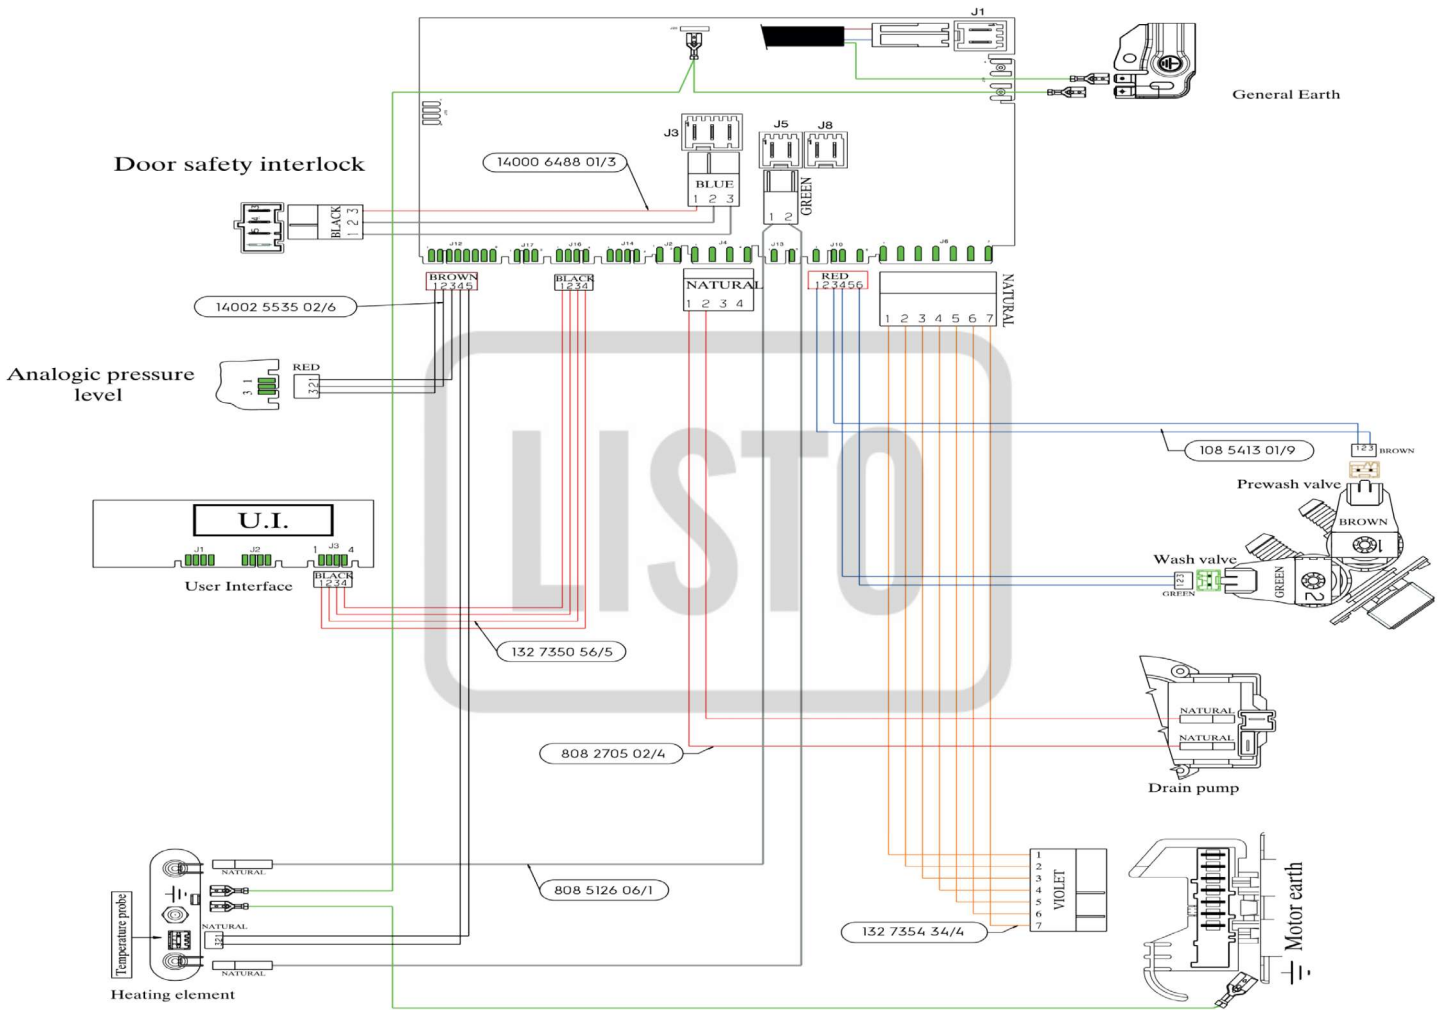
J1

General Earth

J3

J5 J8

Door safety interlock

14000 6488 01/3

BLUE
1 2 3

GREEN
1 2

BLACK
1 2 3

J12 J17 J16 J14 J2 J4 J13 J10 J6

BROWN
12345

BLACK
1234

NATURAL
1 2 3 4

RED
123456

1 2 3 4 5 6 7
NATURAL

14002 5535 02/6

Analogic pressure level

RED
321

LISTO

108 5413 01/9

123 BROWN

Prewash valve

BROWN

U.I.

J1 J2 1 J3 4

BLACK
1234

User Interface

Wash valve

123
GREEN

GREEN

132 7350 56/5

NATURAL

NATURAL

808 2705 02/4

Drain pump

808 5126 06/1

1
2
3
4
5
6
7
VIOLET

132 7354 34/4

Motor earth

NATURAL

NATURAL

321

NATURAL

Temperature probe

Heating element